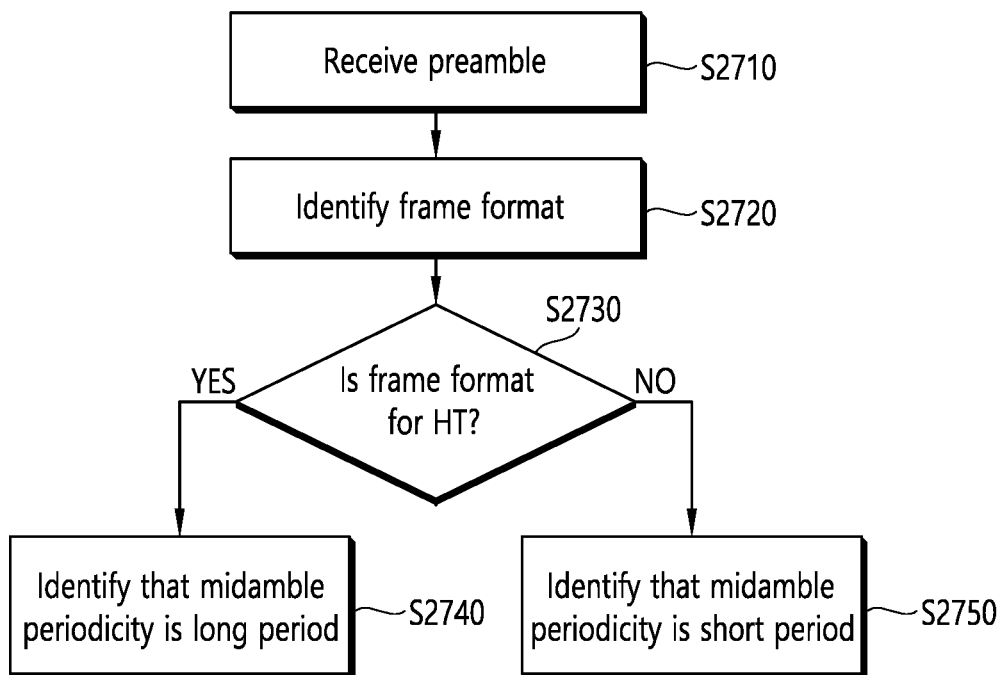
Receive preamble
S2710

Identify frame format
S2720

S2730
Is frame format for HT?
YES
NO

Identify that midamble periodicity is long period
S2740

Identify that midamble periodicity is short period
S2750